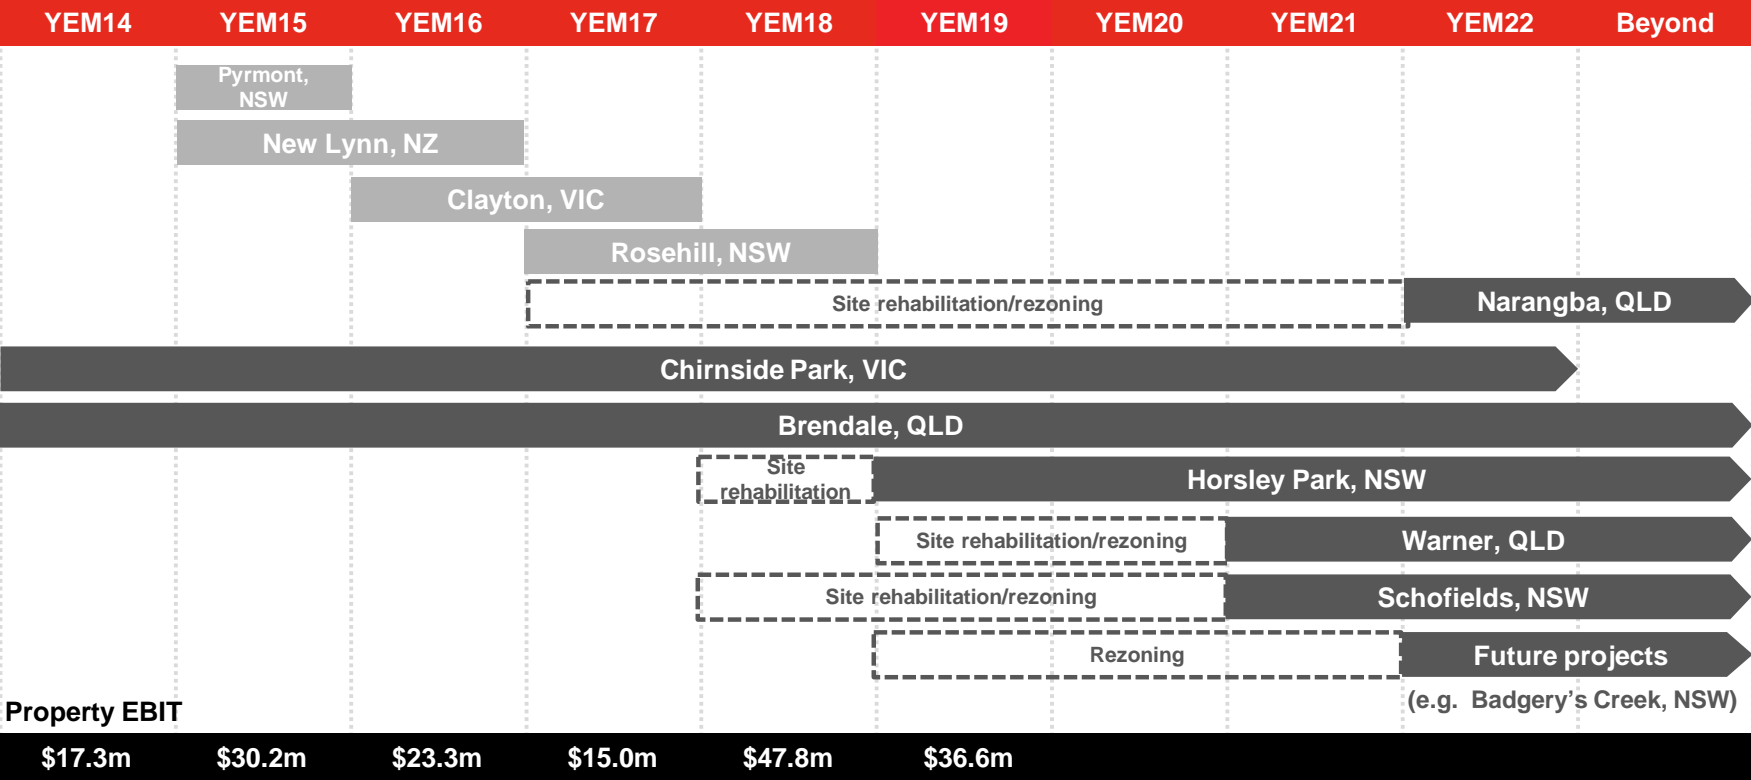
YEM14 YEM15 YEM16 YEM17 YEM18 YEM19 YEM20 YEM21 YEM22 Beyond

Pyrmont, NSW

New Lynn, NZ

Clayton, VIC

Rosehill, NSW

Site rehabilitation/rezoning

Narangba, QLD

Chirnside Park, VIC

Brendale, QLD

Site rehabilitation

Horsley Park, NSW

Site rehabilitation/rezoning

Warner, QLD

Site rehabilitation/rezoning

Schofields, NSW

Rezoning

Future projects

(e.g. Badgery's Creek, NSW)

Property EBIT

| $17.3m | $30.2m | $23.3m | $15.0m | $47.8m | $36.6m |
|---|---|---|---|---|---|